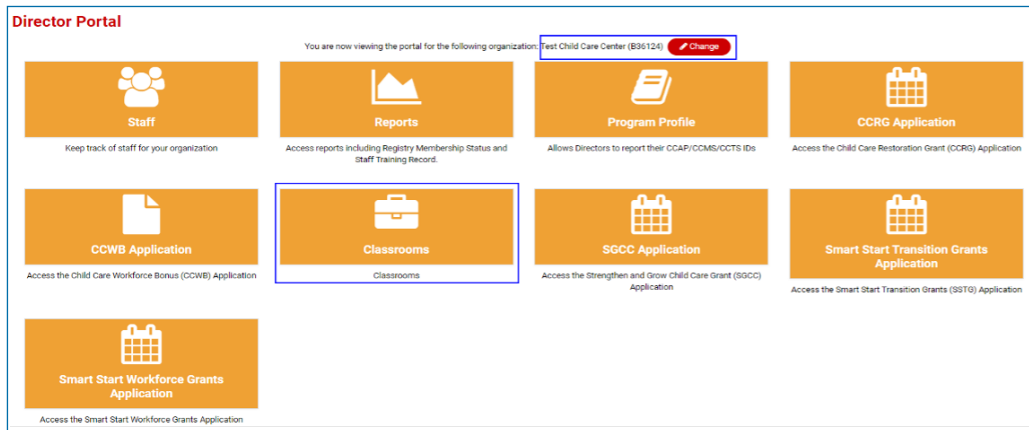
Director Portal

You are now viewing the portal for the following organization: Test Child Care Center (B36124) Change

Staff

Keep track of staff for your organization

Reports

Access reports including Registry Membership Status and Staff Training Record.

Program Profile

Allows Directors to report their CCAP/CCMS/CCTS IDs

CCRG Application

Access the Child Care Restoration Grant (CCRG) Application

CCWB Application

Access the Child Care Workforce Bonus (CCWB) Application

Classrooms

Classrooms

SGCC Application

Access the Strengthen and Grow Child Care Grant (SGCC) Application

Smart Start Transition Grants Application

Access the Smart Start Transition Grants (SSTG) Application

Smart Start Workforce Grants Application

Access the Smart Start Workforce Grants Application